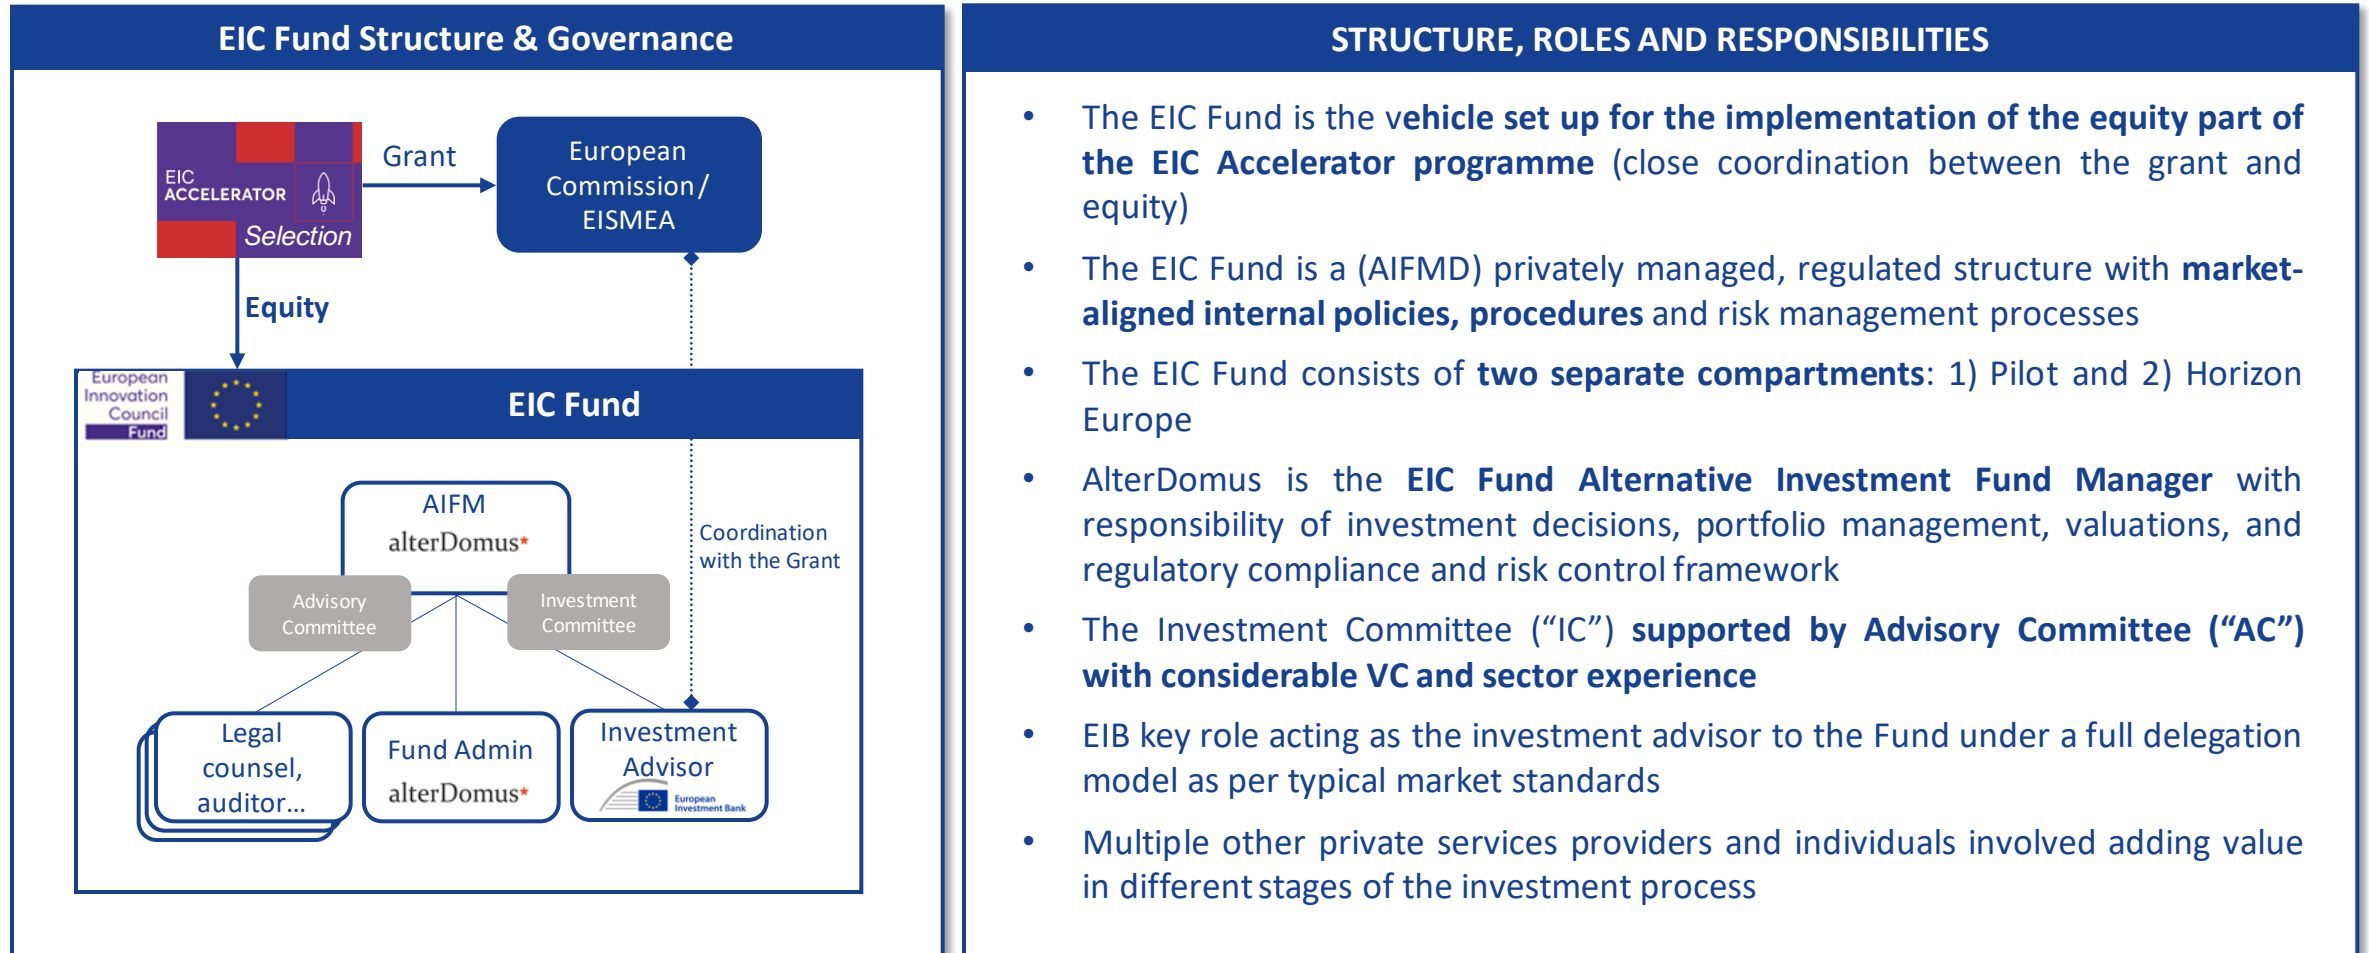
EIC Fund Structure & Governance

EIC ACCELERATOR Selection

Grant

European Commission/ EISMEA

Equity

European Innovation Council Fund

EIC Fund

AIFM
alterDomus*

Advisory Committee

Investment Committee

Coordination with the Grant

Legal counsel, auditor…

Fund Admin
alterDomus*

Investment Advisor
European Investment Bank

STRUCTURE, ROLES AND RESPONSIBILITIES

• The EIC Fund is the vehicle set up for the implementation of the equity part of the EIC Accelerator programme (close coordination between the grant and equity)

• The EIC Fund is a (AIFMD) privately managed, regulated structure with market-aligned internal policies, procedures and risk management processes

• The EIC Fund consists of two separate compartments: 1) Pilot and 2) Horizon Europe

• AlterDomus is the EIC Fund Alternative Investment Fund Manager with responsibility of investment decisions, portfolio management, valuations, and regulatory compliance and risk control framework

• The Investment Committee ("IC") supported by Advisory Committee ("AC") with considerable VC and sector experience

• EIB key role acting as the investment advisor to the Fund under a full delegation model as per typical market standards

• Multiple other private services providers and individuals involved adding value in different stages of the investment process